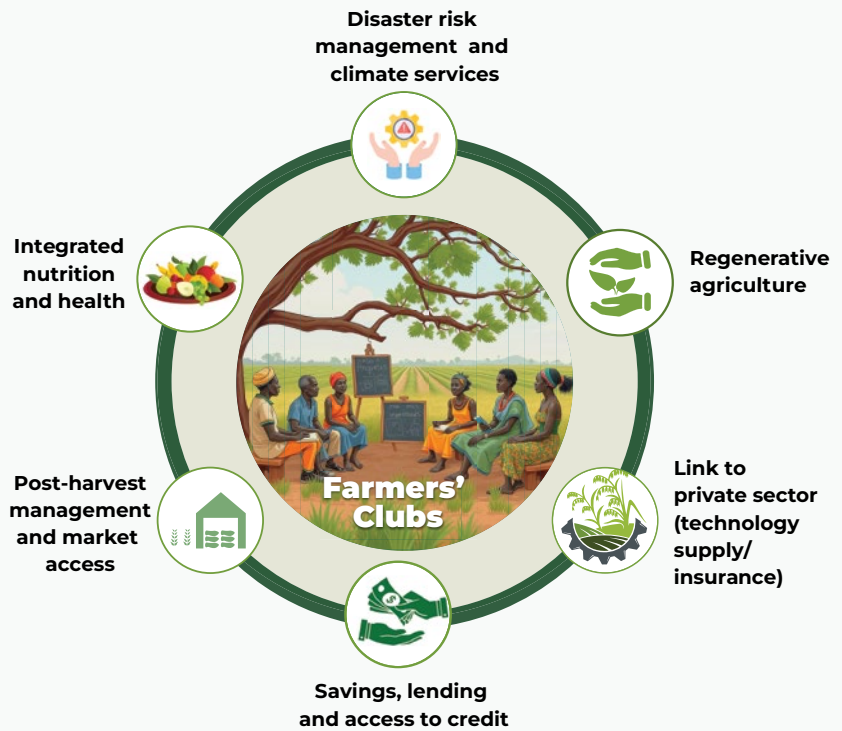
Disaster risk management and climate services

Regenerative agriculture

Link to private sector (technology supply/ insurance)

Savings, lending and access to credit

Post-harvest management and market access

Integrated nutrition and health

Farmers' Clubs